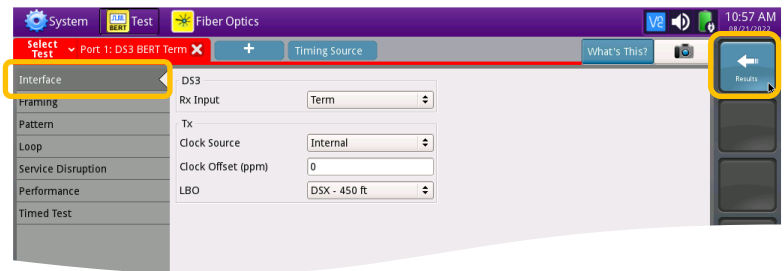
System BERT Test Fiber Optics VQ 10:57 AM 08/21/2022

Select Test Port 1: DS3 BERT Term + Timing Source What's This?

Results

Interface
Framing
Pattern
Loop
Service Disruption
Performance
Timed Test

DS3
Rx Input Term
Tx
Clock Source Internal
Clock Offset (ppm) 0
LBO DSX - 450 ft